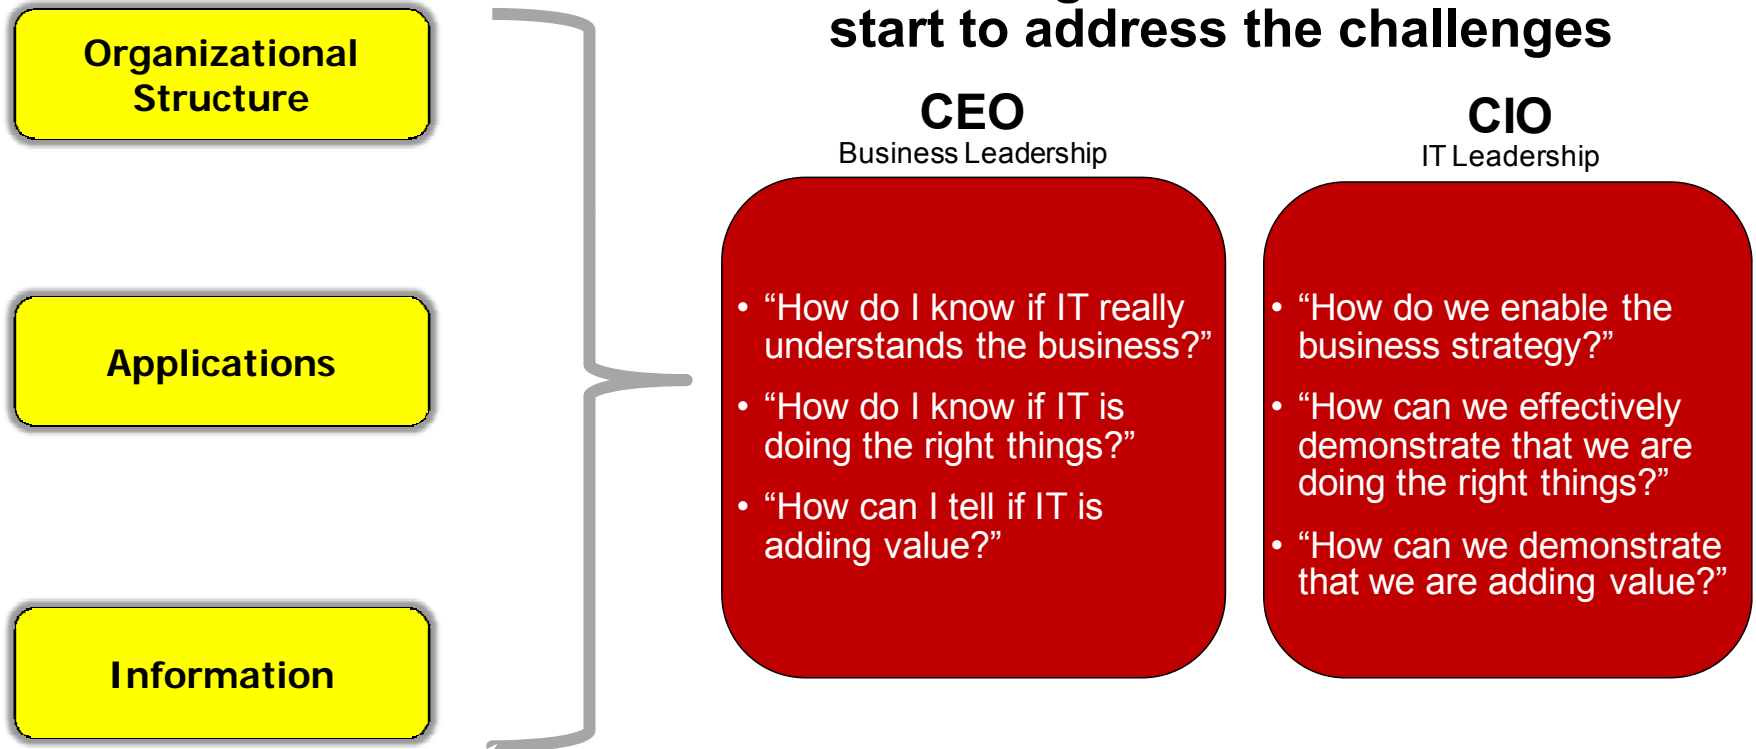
Organizational Structure

Applications

Information

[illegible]
start to address the challenges

CEO
Business Leadership

• "How do I know if IT really understands the business?"
• "How do I know if IT is doing the right things?"
• "How can I tell if IT is adding value?"

CIO
IT Leadership

• "How do we enable the business strategy?"
• "How can we effectively demonstrate that we are doing the right things?"
• "How can we demonstrate that we are adding value?"